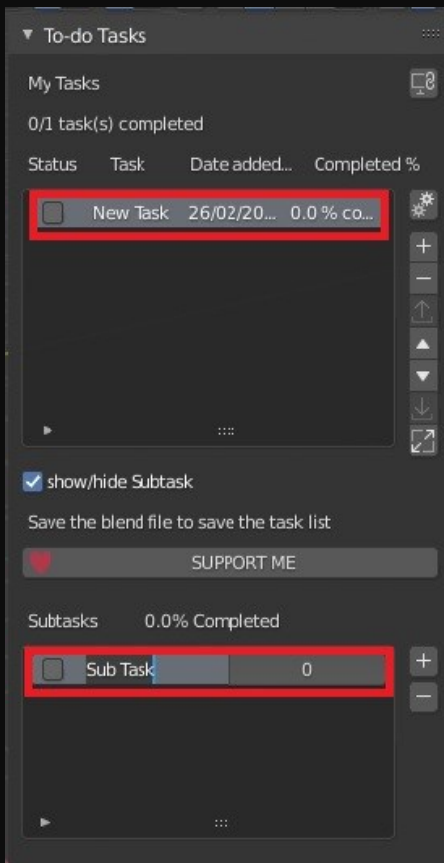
▼ To-do Tasks

My Tasks

0/1 task(s) completed

Status Task Date added... Completed %

New Task 26/02/20... 0.0 % co...

show/hide Subtask

Save the blend file to save the task list

SUPPORT ME

Subtasks 0.0% Completed

Sub Task 0